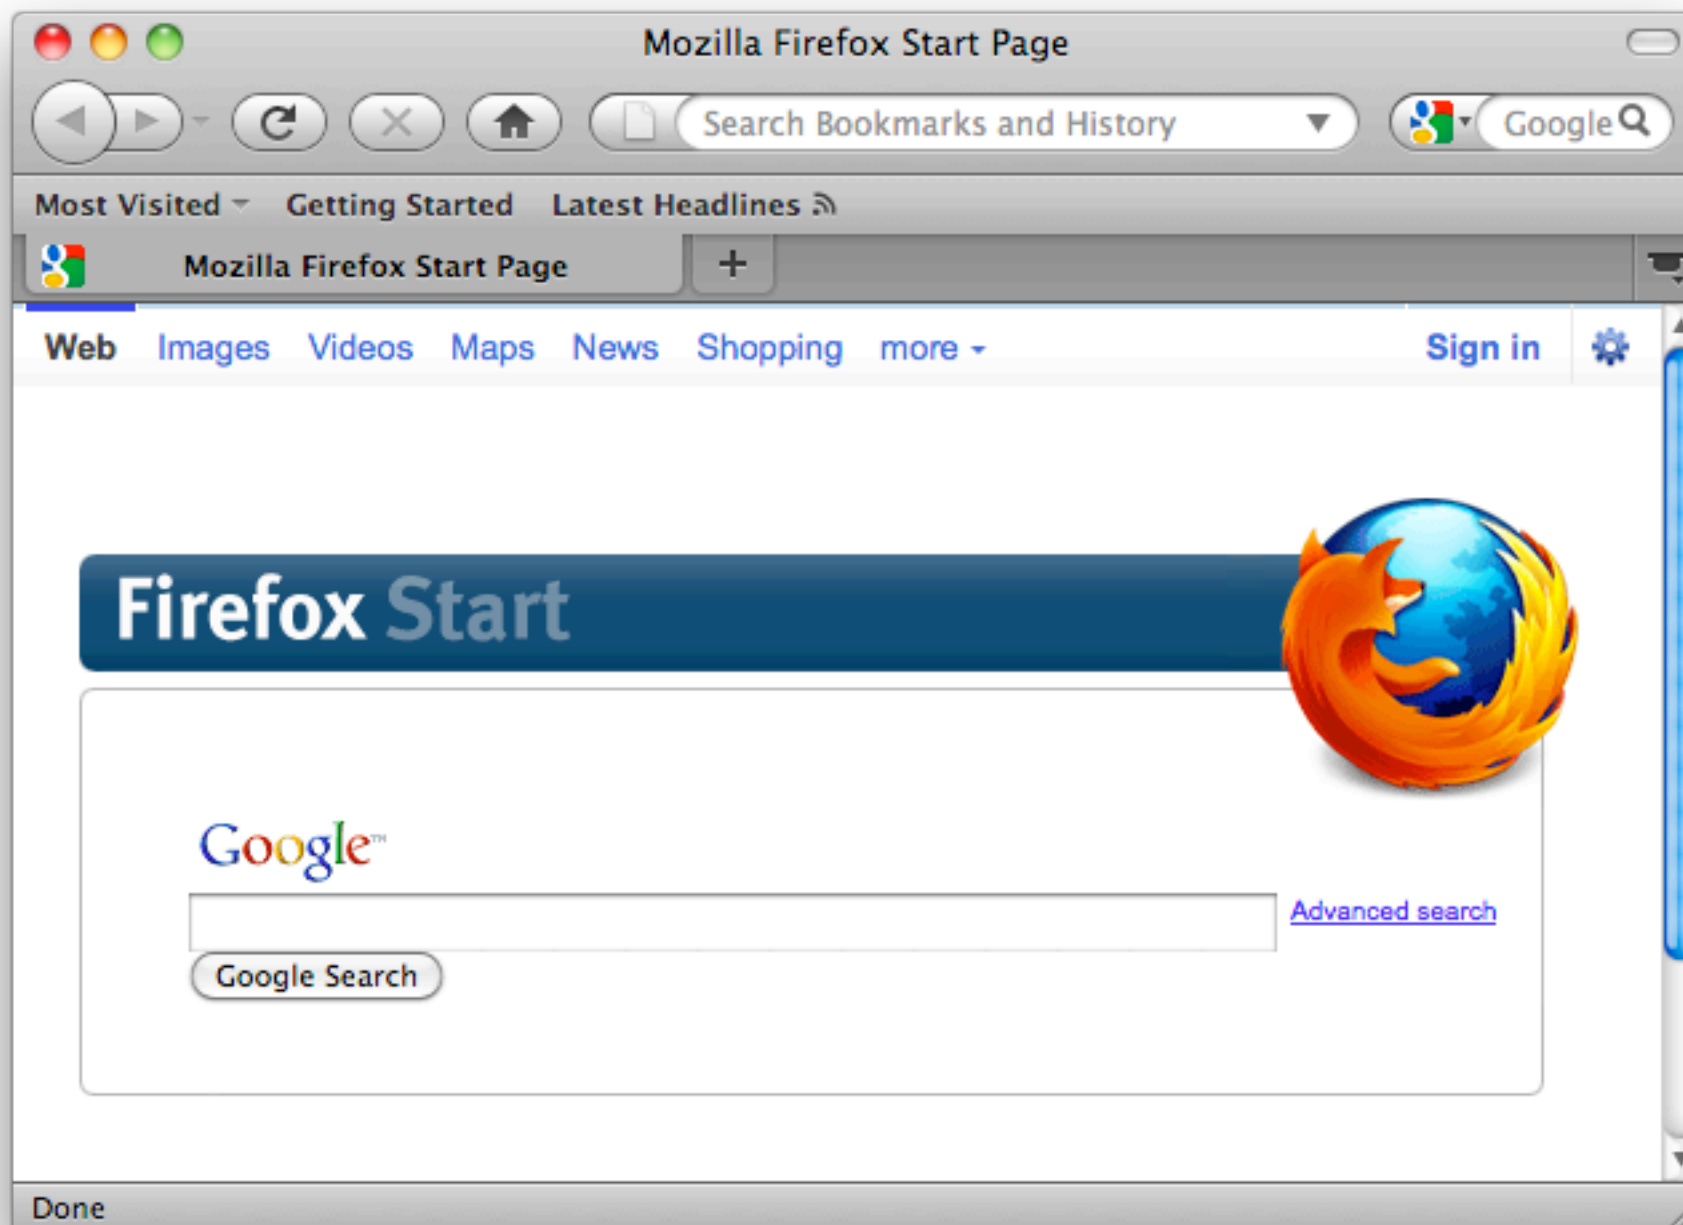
Mozilla Firefox Start Page

Search Bookmarks and History

Google

Most Visited Getting Started Latest Headlines

Mozilla Firefox Start Page

+

Web Images Videos Maps News Shopping more

Sign in

Firefox Start

Google™

Advanced search

Google Search

Done